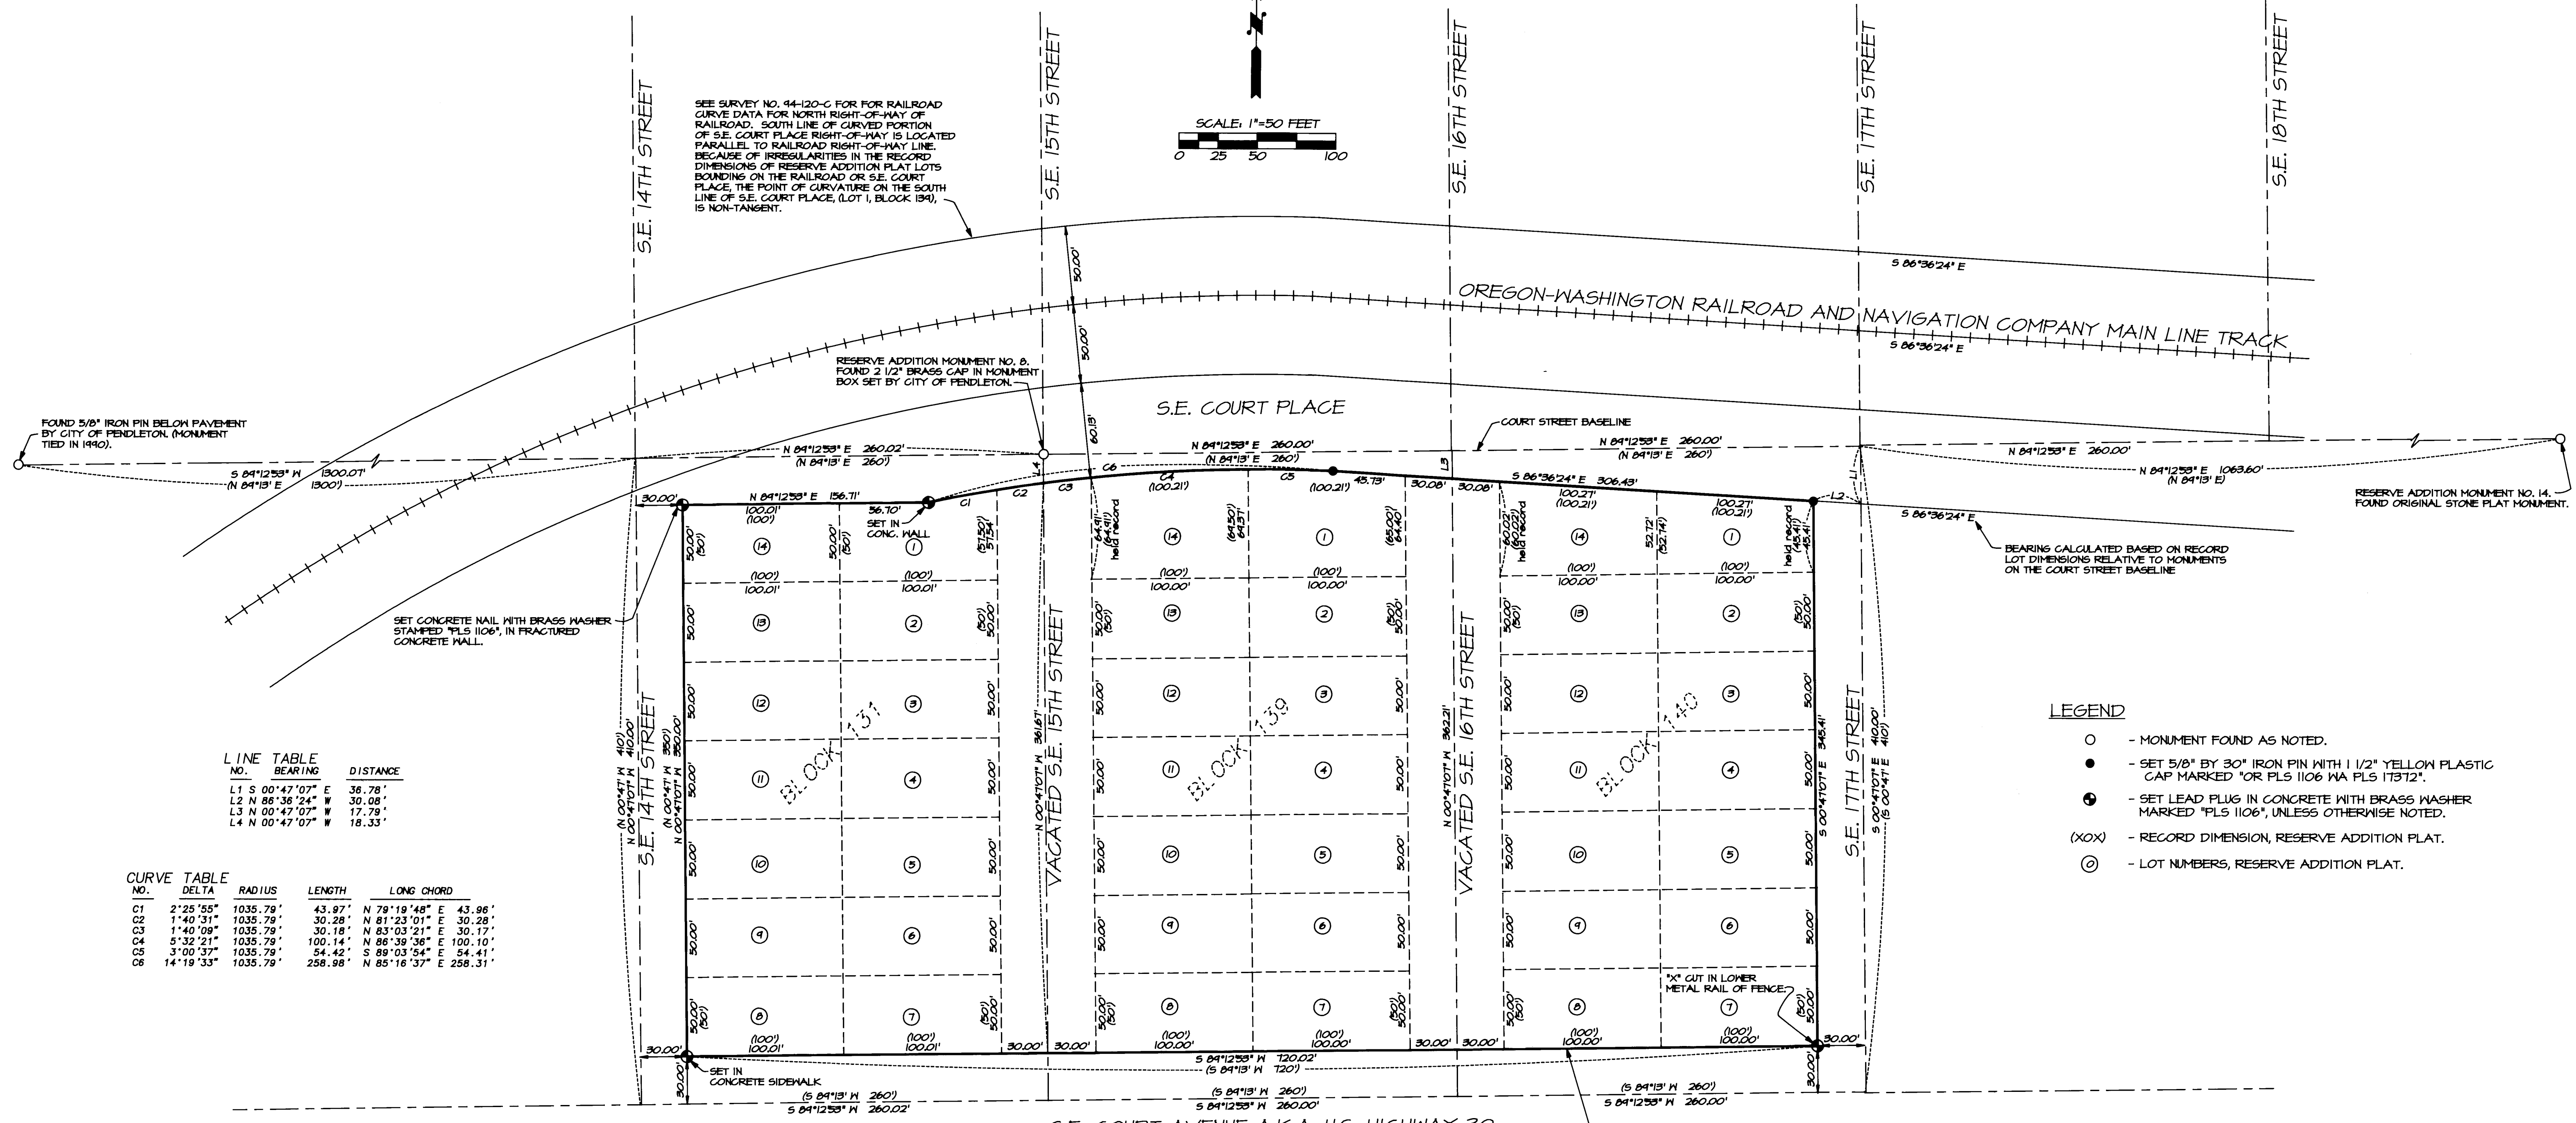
N

SCALE: 1"=50 FEET
0 25 50 100

S.E. 14TH STREET
S.E. 15TH STREET
S.E. 16TH STREET
S.E. 17TH STREET
S.E. 18TH STREET

SEE SURVEY NO. 44-120-C FOR FOR RAILROAD CURVE DATA FOR NORTH RIGHT-OF-WAY OF RAILROAD. SOUTH LINE OF CURVED PORTION OF S.E. COURT PLACE RIGHT-OF-WAY IS LOCATED PARALLEL TO RAILROAD RIGHT-OF-WAY LINE. BECAUSE OF IRREGULARITIES IN THE RECORD DIMENSIONS OF RESERVE ADDITION PLAT LOTS BOUNDING ON THE RAILROAD OR S.E. COURT PLACE, THE POINT OF CURVATURE ON THE SOUTH LINE OF S.E. COURT PLACE, (LOT 1, BLOCK 134), IS NON-TANGENT.

S 86°36'24" E
OREGON-WASHINGTON RAILROAD AND NAVIGATION COMPANY MAIN LINE TRACK
S 86°36'24" E

50.00'
50.00'
60.15'

RESERVE ADDITION MONUMENT NO. 8. FOUND 2 1/2" BRASS CAP IN MONUMENT BOX SET BY CITY OF PENDLETON.

S.E. COURT PLACE

COURT STREET BASELINE

FOUND 5/8" IRON PIN BELOW PAVEMENT BY CITY OF PENDLETON. (MONUMENT TIED IN 1990).

S 84°12'53" W 1300.07'
(N 84°13' E 1300')
N 84°12'53" E 260.02'
(N 84°13' E 260')
N 84°12'53" E 260.00'
(N 84°13' E 260')
N 84°12'53" E 260.00'
(N 84°13' E 260')
N 84°12'53" E
N 84°12'53" E 1063.60'
(N 84°13' E)

RESERVE ADDITION MONUMENT NO. 14. FOUND ORIGINAL STONE PLAT MONUMENT.

L1 L2 L3 L4
C1 C2 C3 C4 C5 C6
(100.21') (100.21')
43.73'
30.08' 30.08'
S 86°36'24" E 306.43'
S 86°36'24" E
30.00'
N 84°12'53" E 156.71'
36.70'
SET IN CONC. WALL
100.01' (100')
100.27' (100.21')
100.27' (100.21')

BEARING CALCULATED BASED ON RECORD LOT DIMENSIONS RELATIVE TO MONUMENTS ON THE COURT STREET BASELINE

64.91' held record
(64.50') 64.51'
(65.00') 64.90'
60.02' (60.02') held record
52.72' (52.14')
held record (45.41') 45.41'
(57.50') 57.54'

SET CONCRETE NAIL WITH BRASS WASHER STAMPED "PLS 1106", IN FRACTURED CONCRETE WALL.

(100') 100.01'
(100') 100.00'
50.00' (50')

BLOCK 131
BLOCK 139
BLOCK 140

VACATED S.E. 15TH STREET
VACATED S.E. 16TH STREET
S.E. 14TH STREET
S.E. 17TH STREET

N 00°47' W 410')
N 00°47'07" W 410.00'
(N 00°47' W 350')
N 00°47'07" W 350.00'
N 00°47'07" W 361.61'
N 00°47'07" W 362.21'
S 00°47'07" E 345.41'
S 00°47'07" E 410.00'
(S 00°47' E 410')

LINE TABLE
| NO. | BEARING | DISTANCE |
|---|---|---|
| L1 | S 00°47'07" E | 36.78' |
| L2 | N 86°36'24" W | 30.08' |
| L3 | N 00°47'07" W | 17.79' |
| L4 | N 00°47'07" W | 18.33' |

CURVE TABLE
| NO. | DELTA | RADIUS | LENGTH | LONG CHORD |
|---|---|---|---|---|
| C1 | 2°25'55" | 1035.79' | 43.97' | N 79°19'48" E 43.96' |
| C2 | 1°40'31" | 1035.79' | 30.28' | N 81°23'01" E 30.28' |
| C3 | 1°40'09" | 1035.79' | 30.18' | N 83°03'21" E 30.17' |
| C4 | 5°32'21" | 1035.79' | 100.14' | N 86°39'36" E 100.10' |
| C5 | 3°00'37" | 1035.79' | 54.42' | S 89°03'54" E 54.41' |
| C6 | 14°19'33" | 1035.79' | 258.98' | N 85°16'37" E 258.31' |

LEGEND
○ - MONUMENT FOUND AS NOTED.
● - SET 5/8" BY 30" IRON PIN WITH 1 1/2" YELLOW PLASTIC CAP MARKED "OR PLS 1106 WA PLS 17372".
- SET LEAD PLUG IN CONCRETE WITH BRASS WASHER MARKED "PLS 1106", UNLESS OTHERWISE NOTED.
(XOX) - RECORD DIMENSION, RESERVE ADDITION PLAT.
(0) - LOT NUMBERS, RESERVE ADDITION PLAT.

"X" CUT IN LOWER METAL RAIL OF FENCE.

30.00' 30.00' 30.00' 30.00' 30.00' 30.00'
S 84°12'53" W 720.02'
(S 84°13' W 720')
SET IN CONCRETE SIDEWALK
(S 84°13' W 260')
S 84°12'53" W 260.02'
(S 84°13' W 260')
S 84°12'53" W 260.00'
(S 84°13' W 260')
S 84°12'53" W 260.00'

S.E. COURT AVENUE A.K.A. U.S. HIGHWAY 30